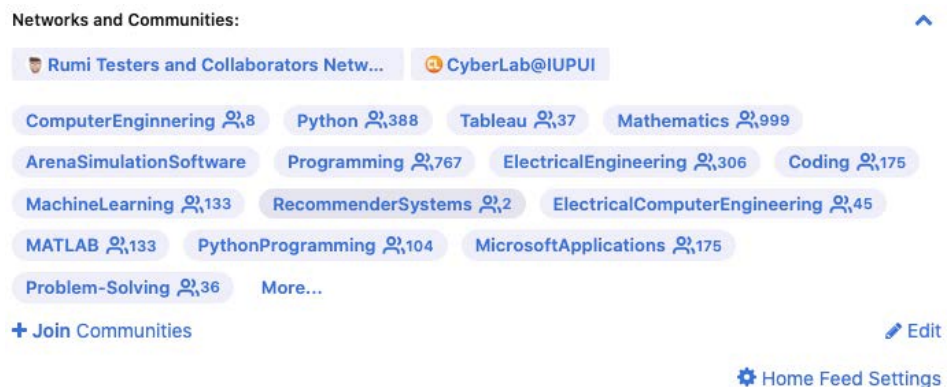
Networks and Communities:

Rumi Testers and Collaborators Netw...

CyberLab@IUPUI

ComputerEnginnering 8
Python 388
Tableau 37
Mathematics 999
ArenaSimulationSoftware
Programming 767
ElectricalEngineering 306
Coding 175
MachineLearning 133
RecommenderSystems 2
ElectricalComputerEngineering 45
MATLAB 133
PythonProgramming 104
MicrosoftApplications 175
Problem-Solving 36
More...

+ Join Communities

Edit

Home Feed Settings